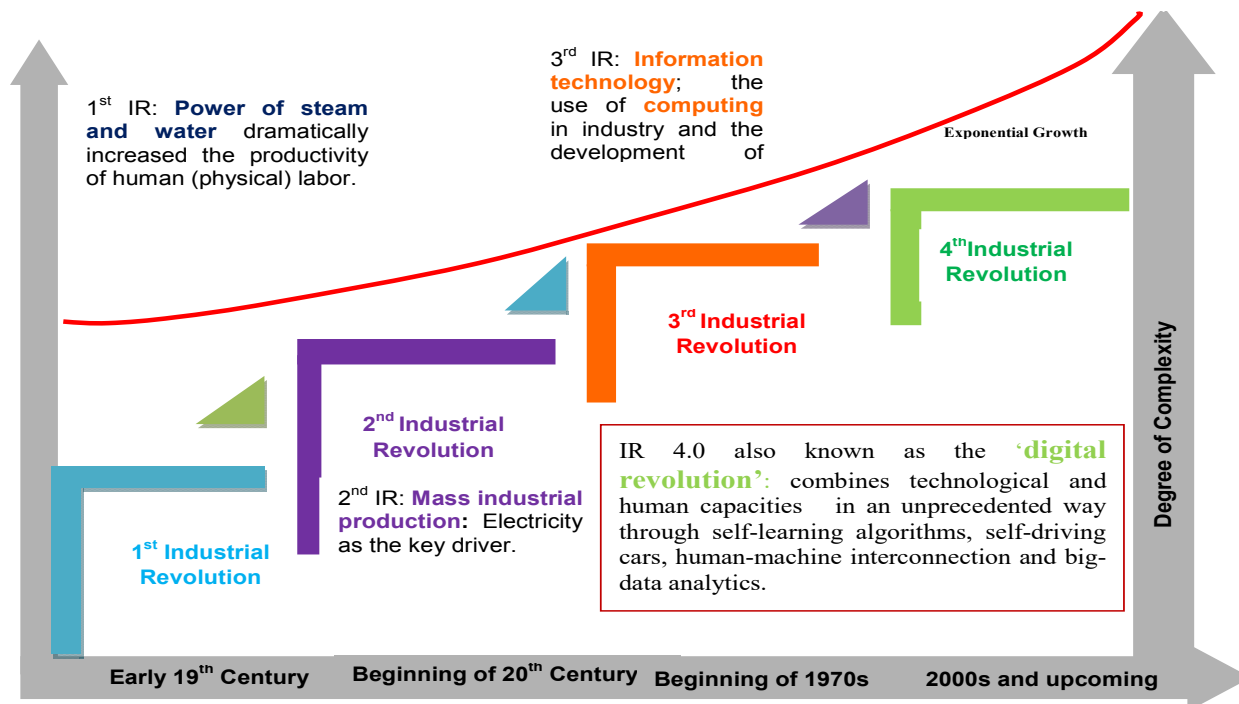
1st IR: **Power of steam and water** dramatically increased the productivity of human (physical) labor.

3rd IR: Information technology; the use of computing in industry and the development of

Exponential Growth

4th Industrial Revolution

3rd Industrial Revolution

2nd Industrial Revolution

2nd IR: Mass industrial production: Electricity as the key driver.

1st Industrial Revolution

IR 4.0 also known as the 'digital revolution': combines technological and human capacities in an unprecedented way through self-learning algorithms, self-driving cars, human-machine interconnection and big-data analytics.

Degree of Complexity

Early 19th Century

Beginning of 20th Century

Beginning of 1970s

2000s and upcoming